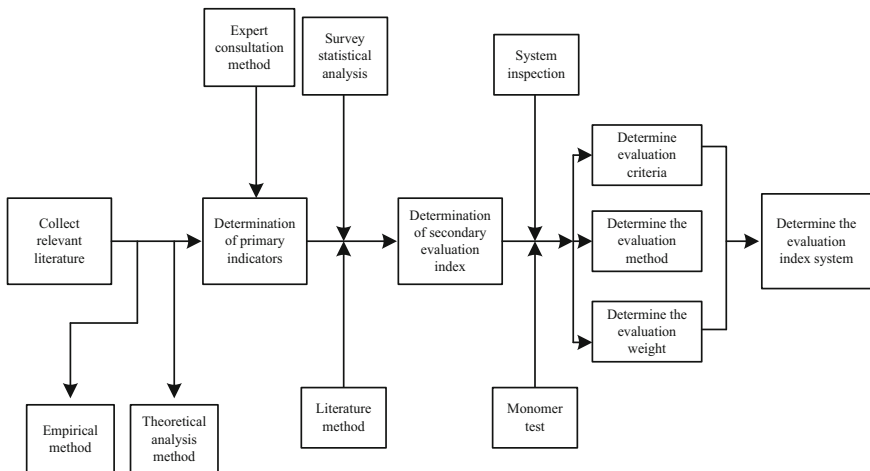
Expert consultation method

Survey statistical analysis

System inspection

Determine evaluation criteria

Collect relevant literature

Determination of primary indicators

Determination of secondary evaluation index

Determine the evaluation method

Determine the evaluation index system

Determine the evaluation weight

Empirical method

Theoretical analysis method

Literature method

Monomer test